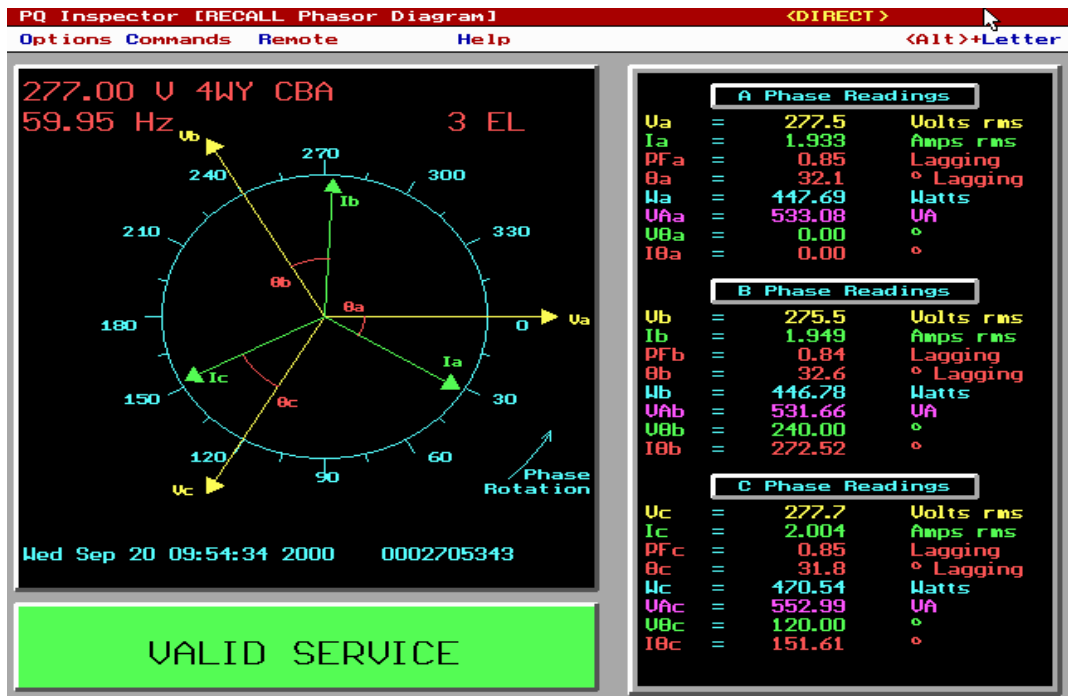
PQ Inspector [RECALL Phasor Diagram] <DIRECT>

Options Commands Remote Help <Alt>+Letter

277.00 V 4WY CBA
59.95 Hz 3 EL

Vb 270 240 300 Ib 210 330 θb θa 180 0 Va Ia Ic 150 30 θc 120 60 90 Vc Phase Rotation

Wed Sep 20 09:54:34 2000 0002705343

VALID SERVICE

A Phase Readings

| | | | |
|---|---|---|---|
| Va | = | 277.5 | Volts rms |
| Ia | = | 1.933 | Amps rms |
| PFa | = | 0.85 | Lagging |
| θa | = | 32.1 | ° Lagging |
| Wa | = | 447.69 | Watts |
| VAa | = | 533.08 | VA |
| Vθa | = | 0.00 | ° |
| Iθa | = | 0.00 | ° |

B Phase Readings

| | | | |
|---|---|---|---|
| Vb | = | 275.5 | Volts rms |
| Ib | = | 1.949 | Amps rms |
| PFb | = | 0.84 | Lagging |
| θb | = | 32.6 | ° Lagging |
| Wb | = | 446.78 | Watts |
| VAb | = | 531.66 | VA |
| Vθb | = | 240.00 | ° |
| Iθb | = | 272.52 | ° |

C Phase Readings

| | | | |
|---|---|---|---|
| Vc | = | 277.7 | Volts rms |
| Ic | = | 2.004 | Amps rms |
| PFc | = | 0.85 | Lagging |
| θc | = | 31.8 | ° Lagging |
| Wc | = | 470.54 | Watts |
| VAc | = | 552.99 | VA |
| Vθc | = | 120.00 | ° |
| Iθc | = | 151.61 | ° |